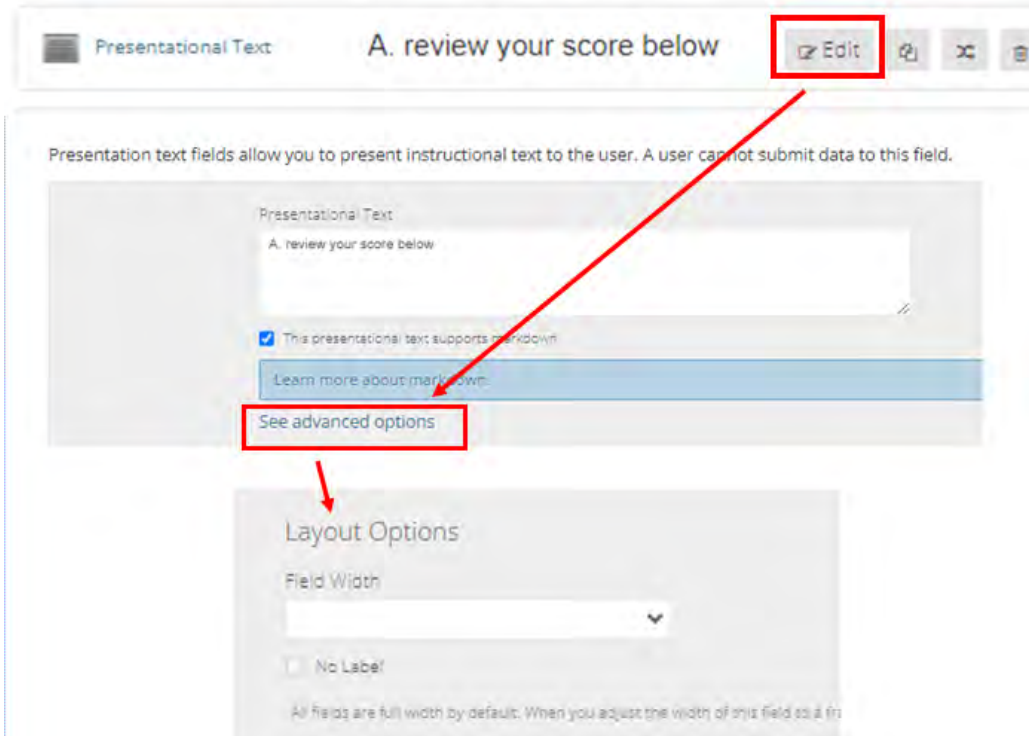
Presentational Text

A. review your score below

Edit

Presentation text fields allow you to present instructional text to the user. A user cannot submit data to this field.

Presentational Text

A. review your score below

This presentational text supports markdown

Learn more about markdown.

See advanced options

Layout Options

Field Width

No Label

All fields are full width by default. When you adjust the width of this field to a fr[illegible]